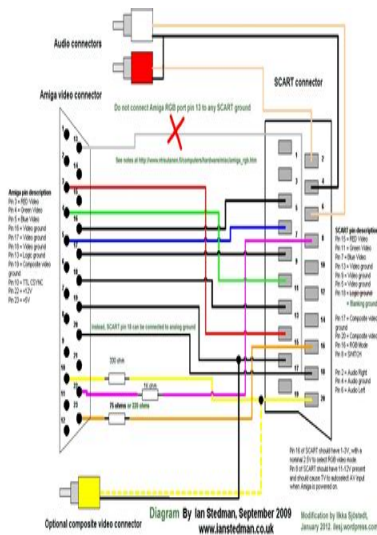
Audio connectors

SCART connector

Amiga video connector

Do not connect Amiga RGB port pin 13 to any SCART ground

See notes at http://www.mheubner.f3.computers/hardware/misc/amiga_rgb.htm

Amiga pin description
Pin 3 = RED Video
Pin 4 = Green Video
Pin 5 = Blue Video
Pin 16 = Video ground
Pin 17 = Video ground
Pin 18 = Video ground
Pin 13 = Logic ground
Pin 19 = Composite video ground
Pin 10 = TTL CSYNC
Pin 22 = +12V
Pin 23 = +5V

SCART pin description
Pin 15 = RED Video
Pin 11 = Green Video
Pin 7 = Blue Video
Pin 13 = Video ground
Pin 9 = Video ground
Pin 5 = Video ground
Pin 18 = Logic ground
= Blanking ground

Pin 17 = Composite video ground
Pin 20 = Composite video
Pin 16 = RGB Mode
Pin 8 = SWITCH

Pin 2 = Audio Right
Pin 4 = Audio ground
Pin 6 = Audio Left

Instead, SCART pin 18 can be connected to analog ground

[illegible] ohm
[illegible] ohm
75 ohms or 220 ohms

Pin 16 of SCART should have 1-3V, with a nominal 2.5V to select RGB video mode.
Pin 8 of SCART should have 11-12V present and should cause TV to autoselect AV input when Amiga is powered on.

Optional composite video connector

Diagram By Ian Stedman, September 2009
www.ianstedman.co.uk

Modification by Ilkka Sjöstedt, January 2012. ilesj.wordpress.com